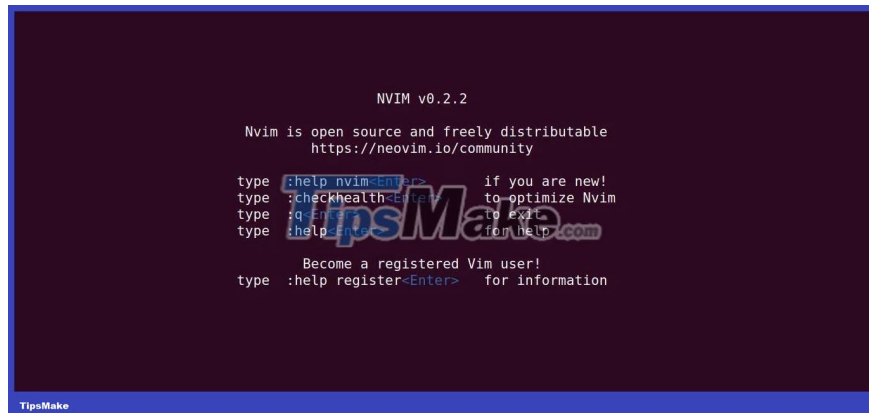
NVIM v0.2.2

Nvim is open source and freely distributable
https://neovim.io/community

type :help nvim<Enter> if you are new!
type :checkhealth<Enter> to optimize Nvim
type :q<Enter> to exit
type :help<Enter> for help

Become a registered Vim user!
type :help register<Enter> for information

TipsMake.com

TipsMake